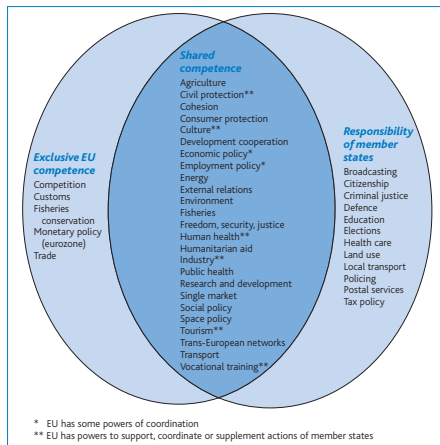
Exclusive EU competence
Competition
Customs
Fisheries conservation
Monetary policy (eurozone)
Trade

Shared competence
Agriculture
Civil protection**
Cohesion
Consumer protection
Culture**
Development cooperation
Economic policy*
Employment policy*
Energy
External relations
Environment
Fisheries
Freedom, security, justice
Human health**
Humanitarian aid
Industry**
Public health
Research and development
Single market
Social policy
Space policy
Tourism**
Trans-European networks
Transport
Vocational training**

Responsibility of member states
Broadcasting
Citizenship
Criminal justice
Defence
Education
Elections
Health care
Land use
Local transport
Policing
Postal services
Tax policy

* EU has some powers of coordination
** EU has powers to support, coordinate or supplement actions of member states